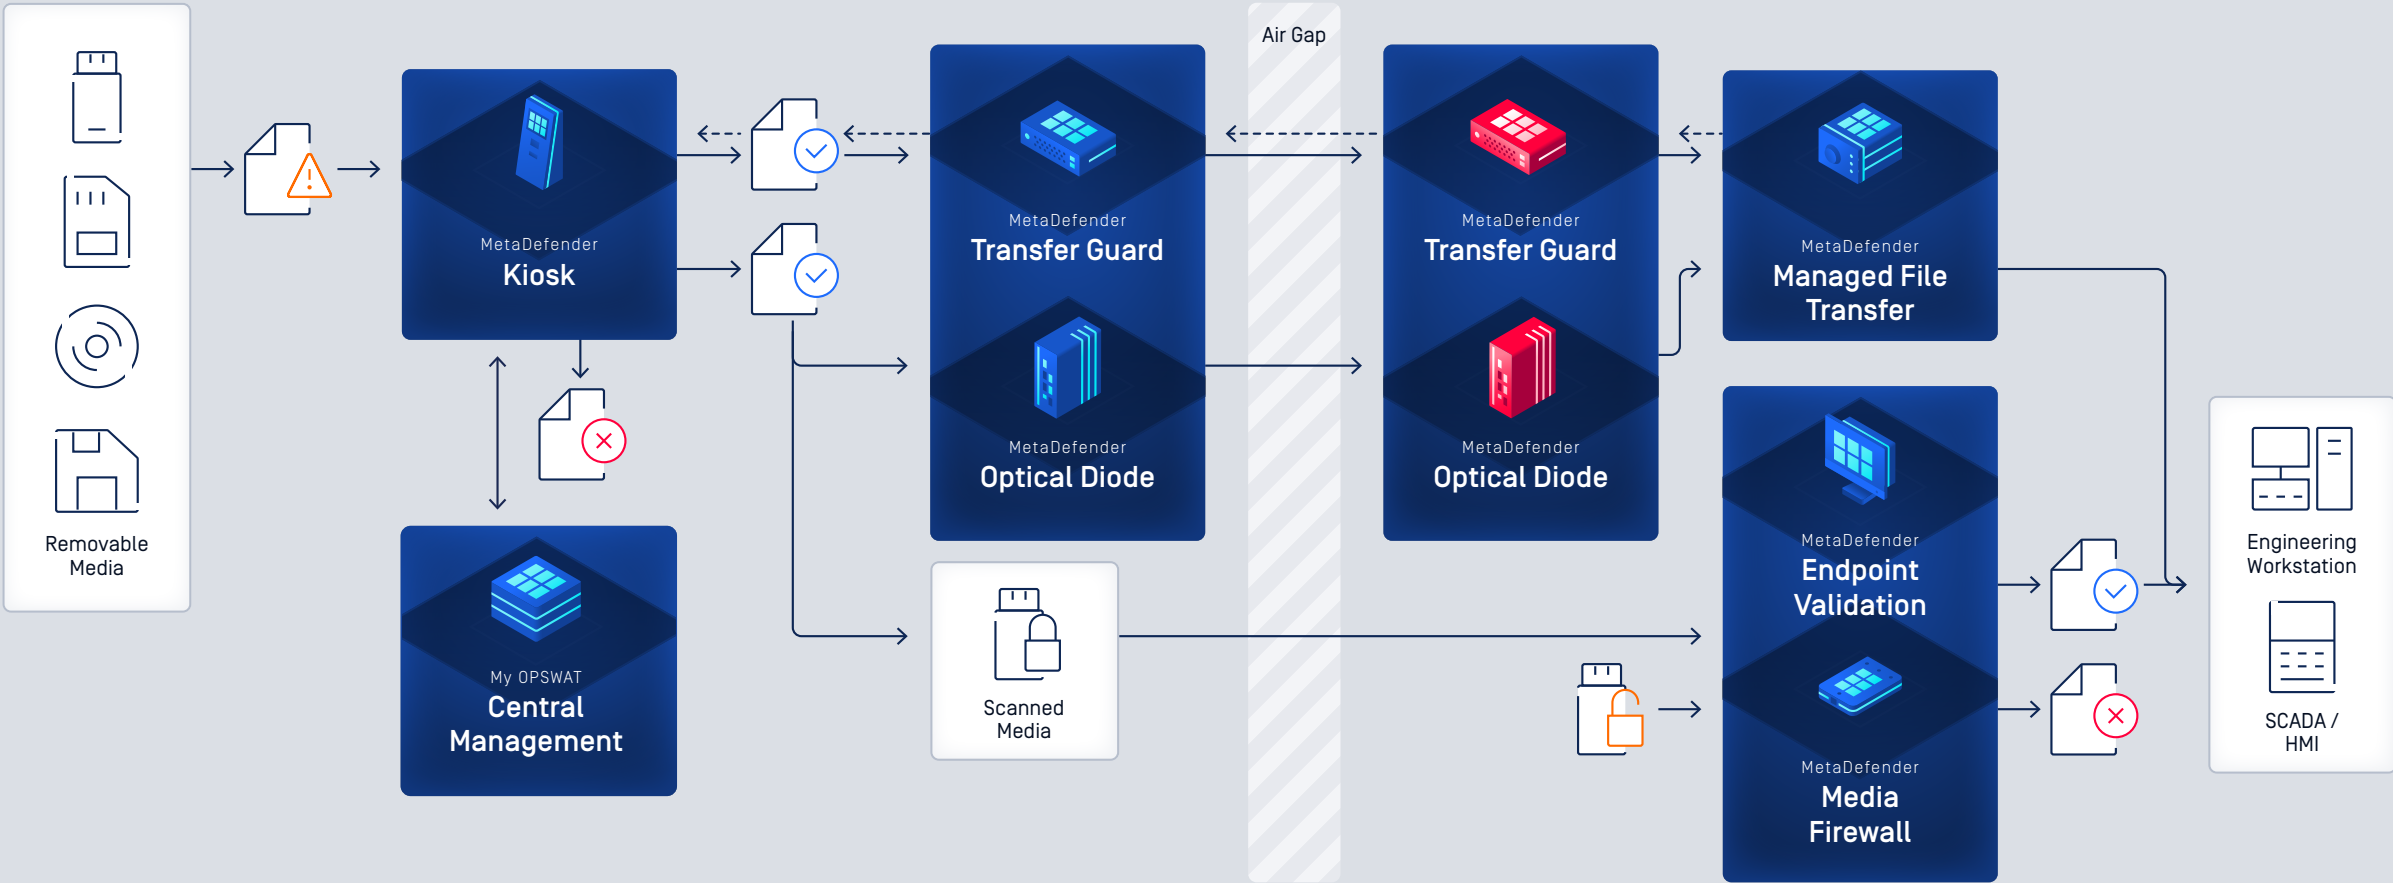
Removable Media

MetaDefender
Kiosk

My OPSWAT
Central Management

MetaDefender
Transfer Guard

MetaDefender
Optical Diode

Scanned Media

Air Gap

MetaDefender
Transfer Guard

MetaDefender
Optical Diode

MetaDefender
Managed File Transfer

MetaDefender
Endpoint Validation

MetaDefender
Media Firewall

Engineering Workstation

SCADA / HMI